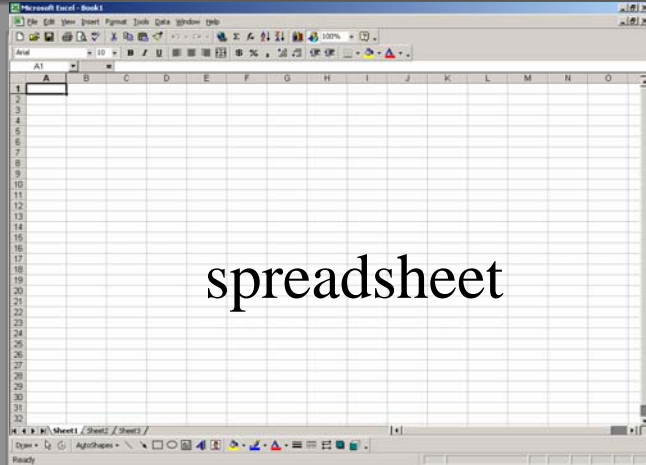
Microsoft Excel - Book1

File Edit View Insert Format Tools Data Window Help

100%

Arial 10 B I U $ % ,

A1 =

| | A | B | C | D | E | F | G | H | I | J | K | L | M | N | O |
|---|---|---|---|---|---|---|---|---|---|---|---|---|---|---|---|
| 1 | | | | | | | | | | | | | | | |
| 2 | | | | | | | | | | | | | | | |
| 3 | | | | | | | | | | | | | | | |
| 4 | | | | | | | | | | | | | | | |
| 5 | | | | | | | | | | | | | | | |
| 6 | | | | | | | | | | | | | | | |
| 7 | | | | | | | | | | | | | | | |
| 8 | | | | | | | | | | | | | | | |
| 9 | | | | | | | | | | | | | | | |
| 10 | | | | | | | | | | | | | | | |
| 11 | | | | | | | | | | | | | | | |
| 12 | | | | | | | | | | | | | | | |
| 13 | | | | | | | | | | | | | | | |
| 14 | | | | | | | | | | | | | | | |
| 15 | | | | | | | | | | | | | | | |
| 16 | | | | | | | | | | | | | | | |
| 17 | | | | | | | | | | | | | | | |
| 18 | | | | | | | | | | | | | | | |
| 19 | | | | | | | | | | | | | | | |
| 20 | | | | | | | | | | | | | | | |
| 21 | | | | | | | | | | | | | | | |
| 22 | | | | | | | | | | | | | | | |
| 23 | | | | | | | | | | | | | | | |
| 24 | | | | | | | | | | | | | | | |
| 25 | | | | | | | | | | | | | | | |
| 26 | | | | | | | | | | | | | | | |
| 27 | | | | | | | | | | | | | | | |
| 28 | | | | | | | | | | | | | | | |
| 29 | | | | | | | | | | | | | | | |
| 30 | | | | | | | | | | | | | | | |
| 31 | | | | | | | | | | | | | | | |
| 32 | | | | | | | | | | | | | | | |

spreadsheet

Sheet1 / Sheet2 / Sheet3 /

Draw AutoShapes

Ready